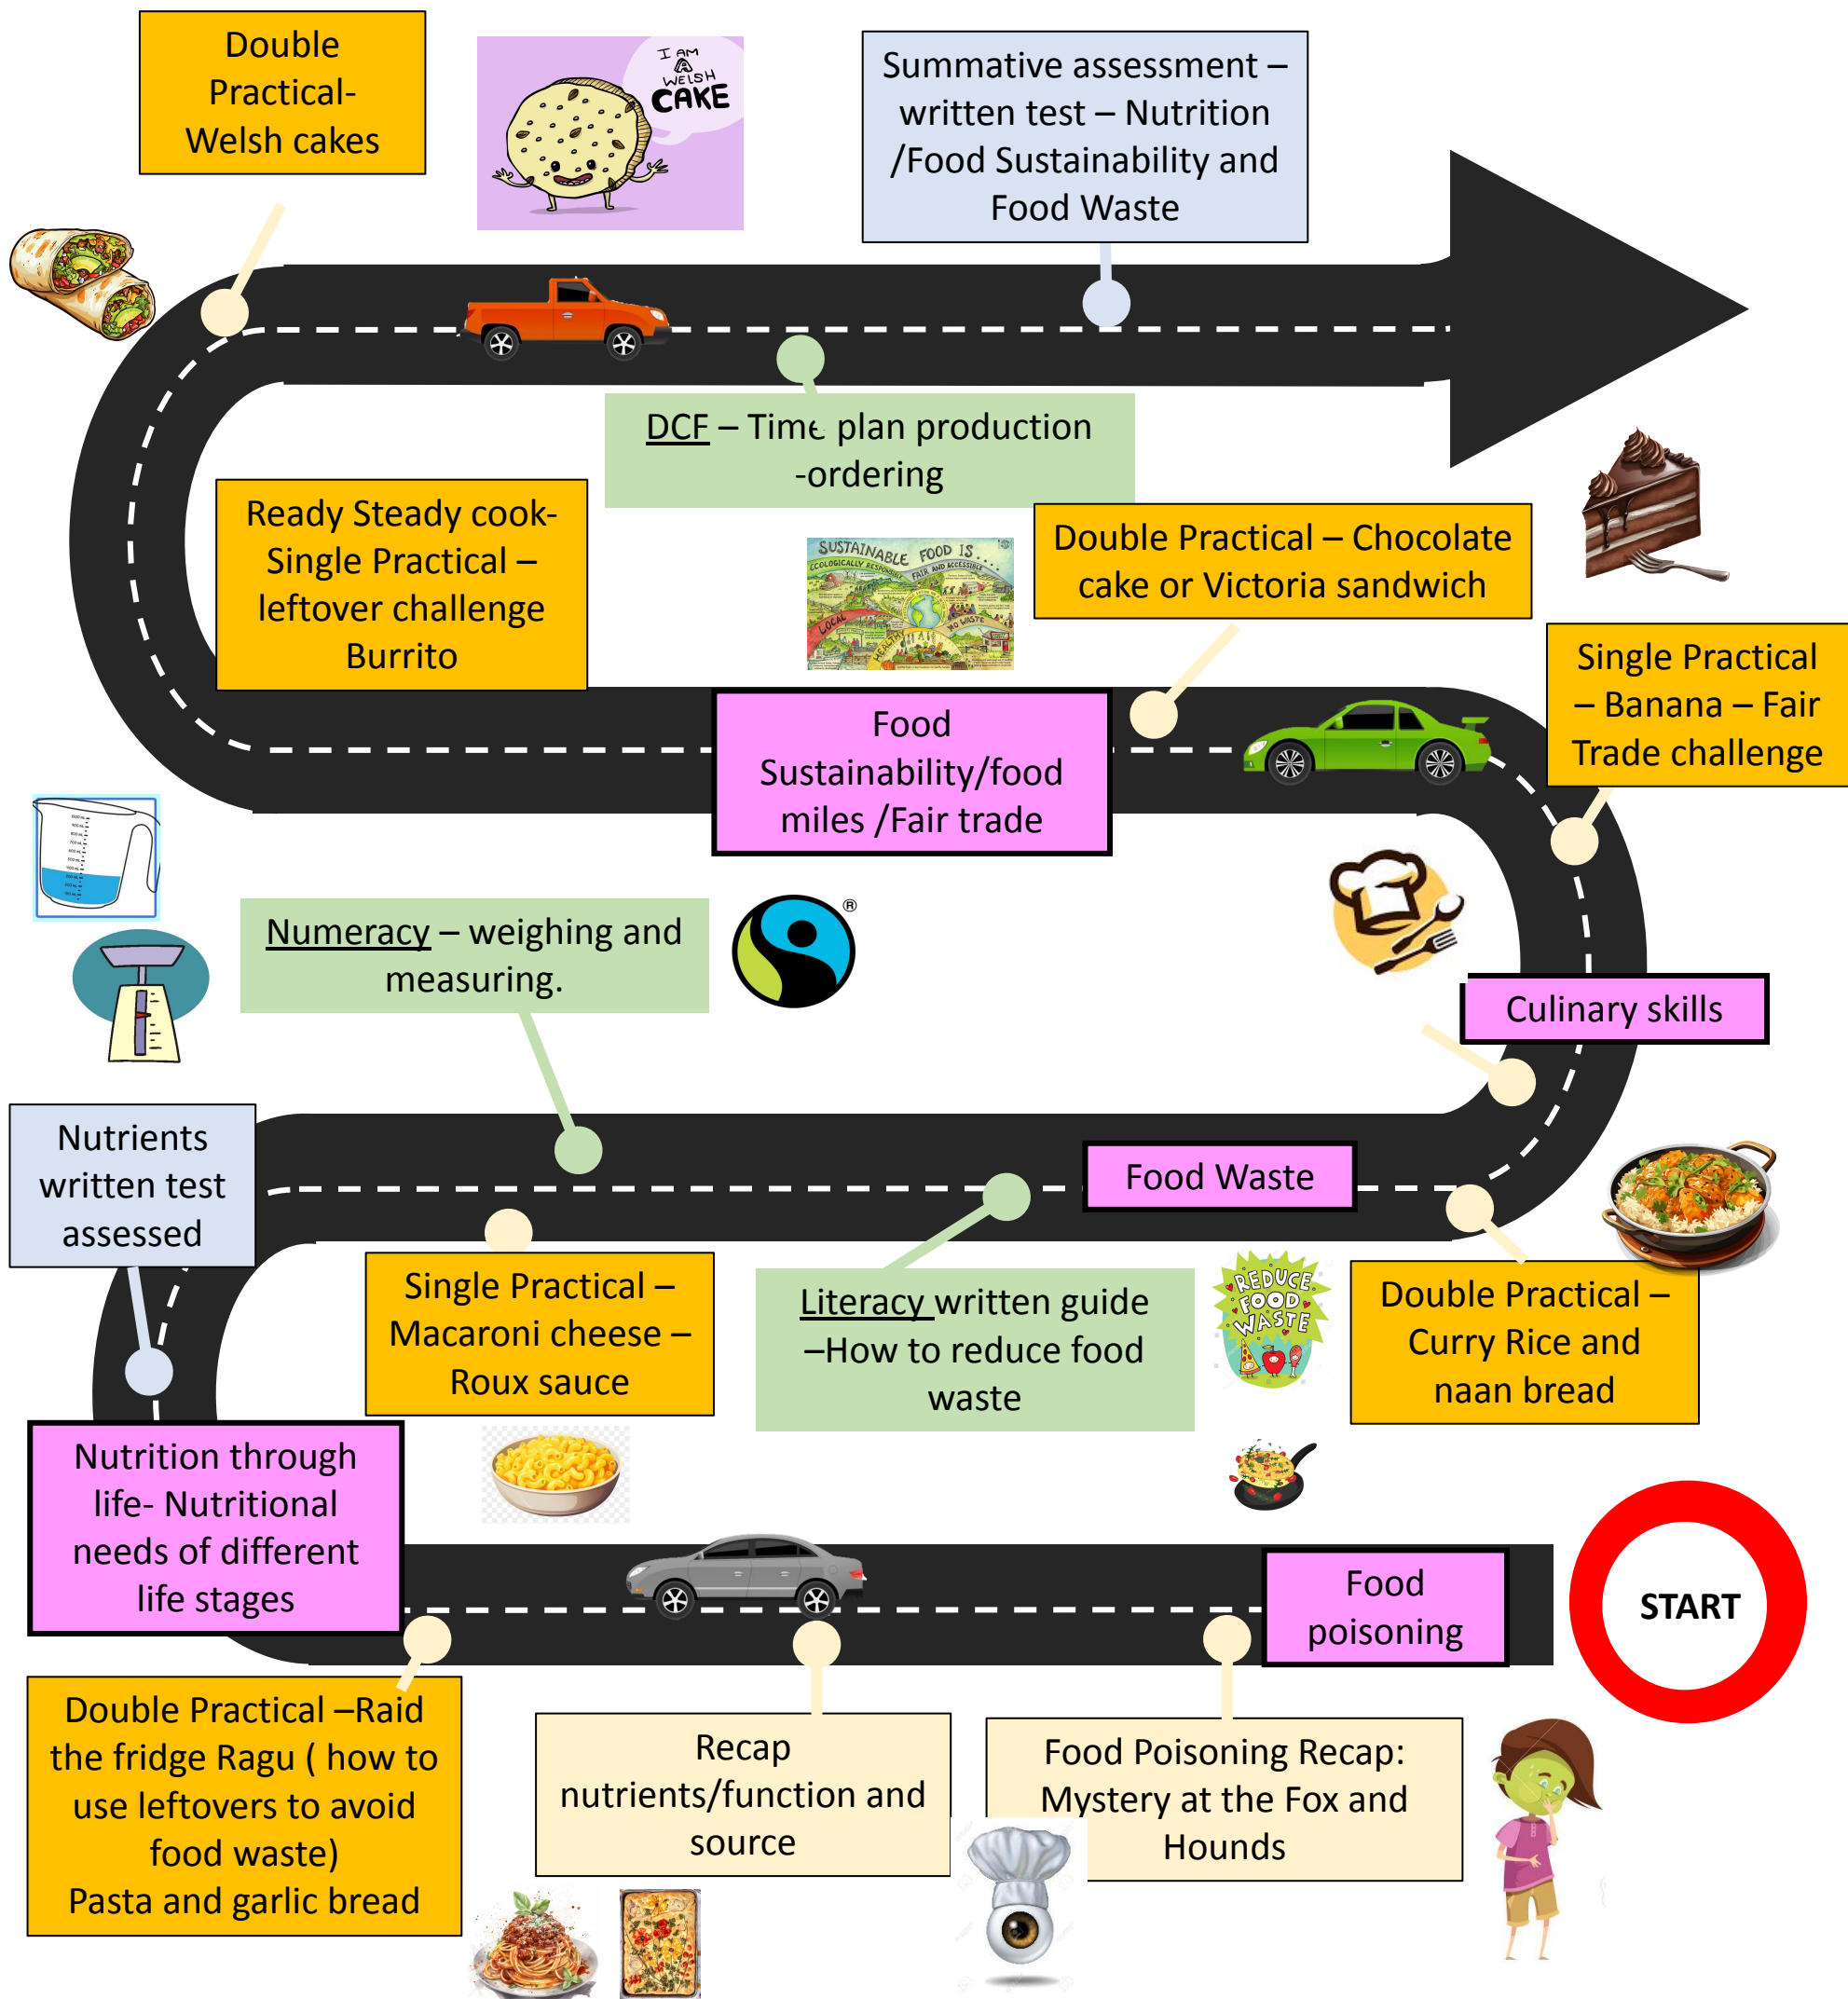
Double Practical- Welsh cakes

I AM A WELSH CAKE

Summative assessment – written test – Nutrition /Food Sustainability and Food Waste

DCF – Time plan production -ordering

Ready Steady cook- Single Practical – leftover challenge Burrito

SUSTAINABLE FOOD IS... ECOLOGICALLY RESPONSIBLE FAIR AND ACCESSIBLE LOCAL HEALTHY NO WASTE

Double Practical – Chocolate cake or Victoria sandwich

Single Practical – Banana – Fair Trade challenge

Food Sustainability/food miles /Fair trade

Numeracy – weighing and measuring.

Culinary skills

Nutrients written test assessed

Food Waste

Single Practical – Macaroni cheese – Roux sauce

Literacy written guide –How to reduce food waste

REDUCE FOOD WASTE

Double Practical – Curry Rice and naan bread

Nutrition through life- Nutritional needs of different life stages

Food poisoning

START

Double Practical –Raid the fridge Ragu ( how to use leftovers to avoid food waste) Pasta and garlic bread

Recap nutrients/function and source

Food Poisoning Recap: Mystery at the Fox and Hounds